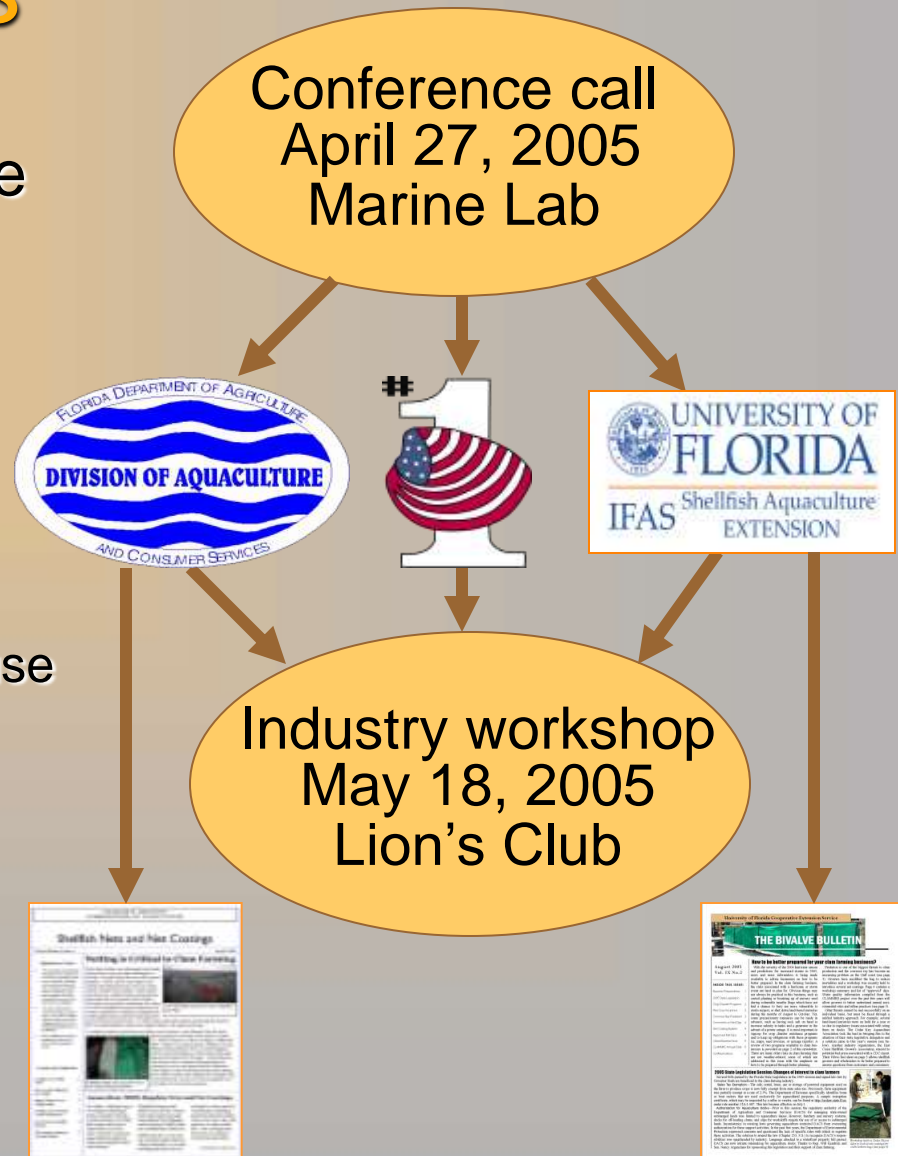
Conference call April 27, 2005 Marine Lab

FLORIDA DEPARTMENT OF AGRICULTURE
DIVISION OF AQUACULTURE
AND CONSUMER SERVICES

#1

UNIVERSITY OF FLORIDA
IFAS Shellfish Aquaculture EXTENSION

Industry workshop May 18, 2005 Lion's Club

e

se

Shellfish Nets and Net Coatings

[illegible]

University of Florida Cooperative Extension Service

THE BIVALVE BULLETIN

August 2005

How to be better prepared for your clam farming business?

2005 State Legislative Session: Changes of interest to clam farmers

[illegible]